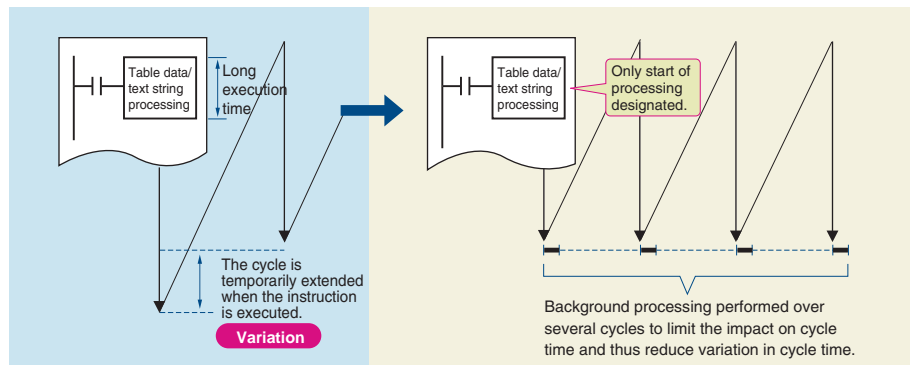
Table data/ text string processing

Long execution time

The cycle is temporarily extended when the instruction is executed.

Variation

Table data/ text string processing

Only start of processing designated.

Background processing performed over several cycles to limit the impact on cycle time and thus reduce variation in cycle time.